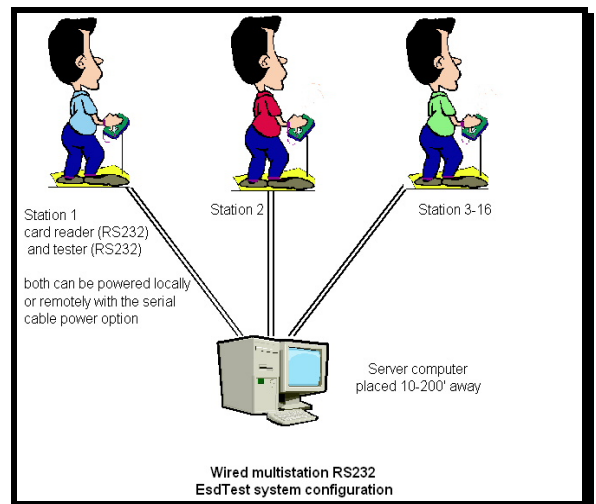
Station 1
card reader (RS232)
and tester (RS232)

both can be powered locally or remotely with the serial cable power option

Station 2

Station 3-16

Server computer placed 10-200' away

Wired multistation RS232
EsdTest system configuration